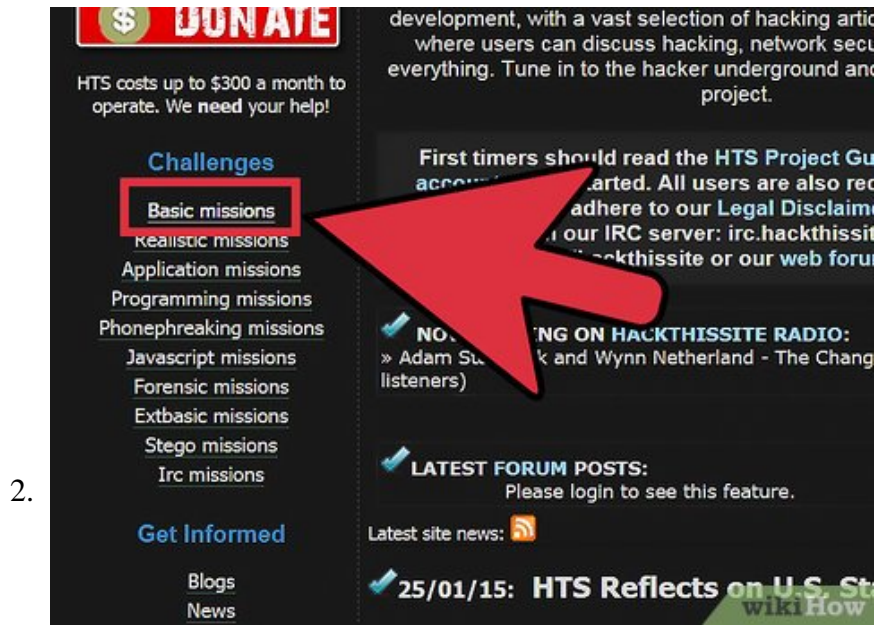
2.

$ DONATE

HTS costs up to $300 a month to operate. We need your help!

Challenges

Basic missions
Realistic missions
Application missions
Programming missions
Phonephreaking missions
Javascript missions
Forensic missions
Extbasic missions
Stego missions
Irc missions

Get Informed

Blogs
News

development, with a vast selection of hacking artic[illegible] where users can discuss hacking, network secu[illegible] everything. Tune in to the hacker underground and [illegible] project.

First timers should read the HTS Project Gu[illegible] accou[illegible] arted. All users are also re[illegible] adhere to our Legal Disclaime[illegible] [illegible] our IRC server: irc.hackthissit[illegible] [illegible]ckthissite or our web foru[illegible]

NO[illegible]NG ON HACKTHISSITE RADIO:
» Adam Su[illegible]k and Wynn Netherland - The Chang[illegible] listeners)

LATEST FORUM POSTS:
Please login to see this feature.

Latest site news:

25/01/15: HTS Reflects on U.S. Sta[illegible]

wikiHow